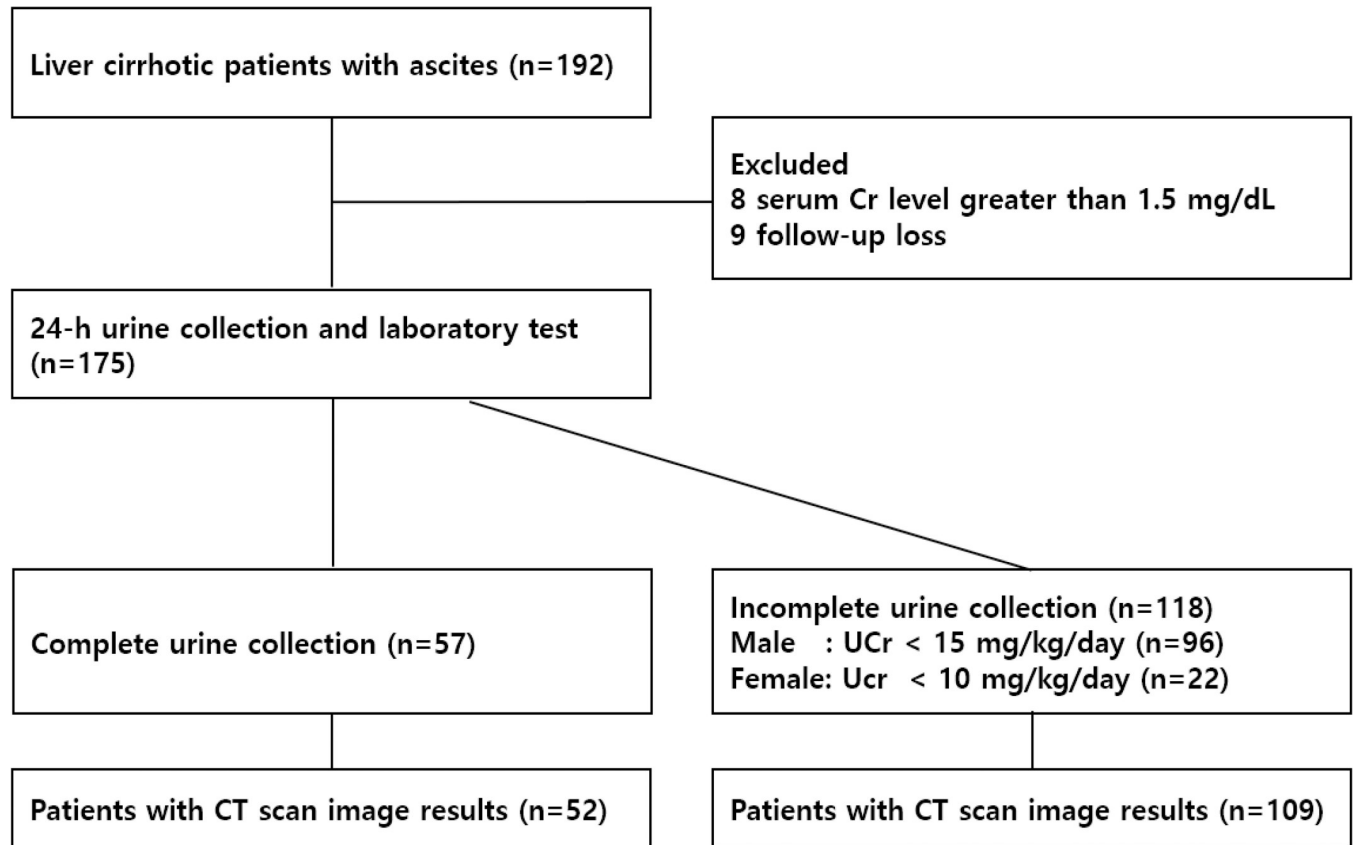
Liver cirrhotic patients with ascites (n=192)

Excluded
8 serum Cr level greater than 1.5 mg/dL
9 follow-up loss

24-h urine collection and laboratory test (n=175)

Complete urine collection (n=57)

Incomplete urine collection (n=118)
Male : UCr < 15 mg/kg/day (n=96)
Female: Ucr < 10 mg/kg/day (n=22)

Patients with CT scan image results (n=52)

Patients with CT scan image results (n=109)